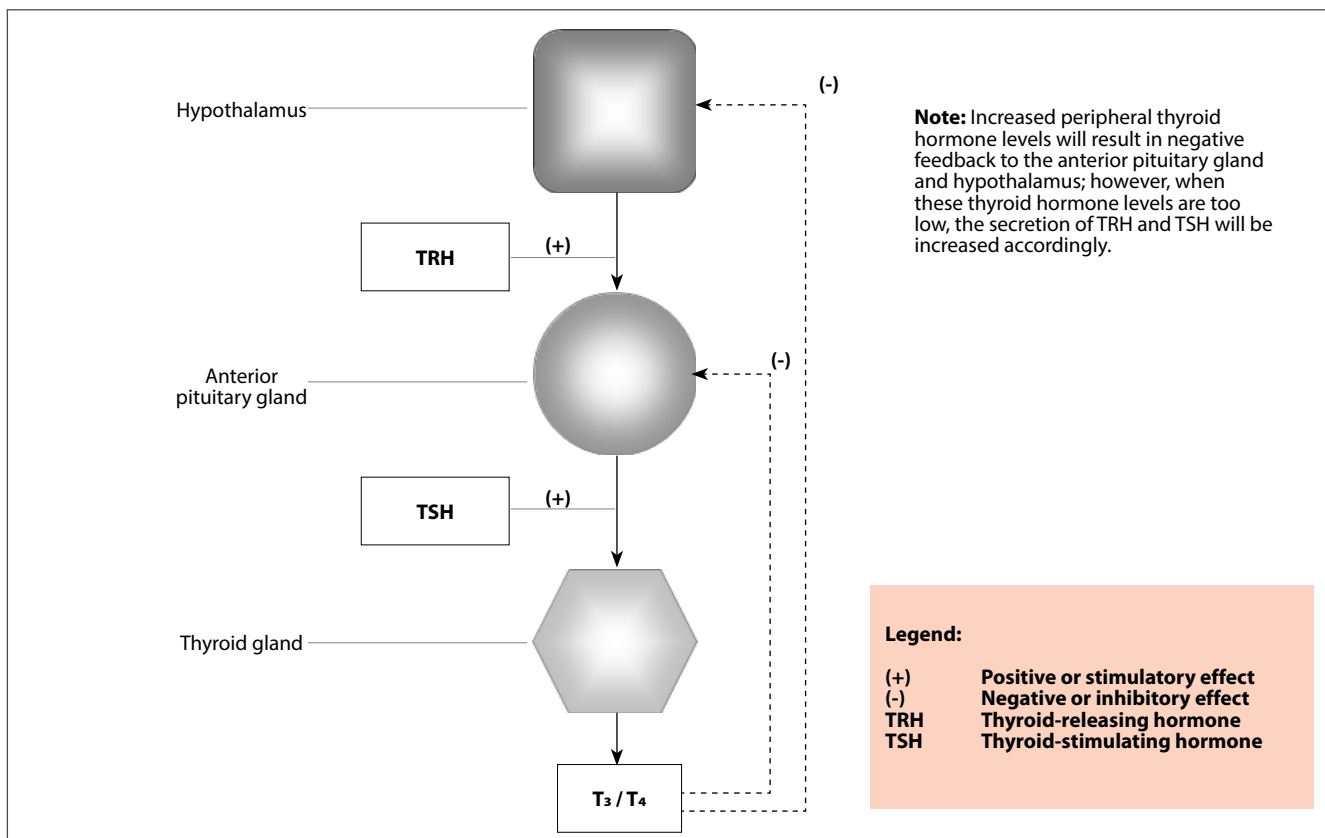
Hypothalamus

(-)

Note: Increased peripheral thyroid hormone levels will result in negative feedback to the anterior pituitary gland and hypothalamus; however, when these thyroid hormone levels are too low, the secretion of TRH and TSH will be increased accordingly.

TRH

(+)

Anterior pituitary gland

(-)

TSH

(+)

Thyroid gland

$T_3$ / $T_4$

Legend:

| | |
|---|---|
| (+) | Positive or stimulatory effect |
| (-) | Negative or inhibitory effect |
| TRH | Thyroid-releasing hormone |
| TSH | Thyroid-stimulating hormone |